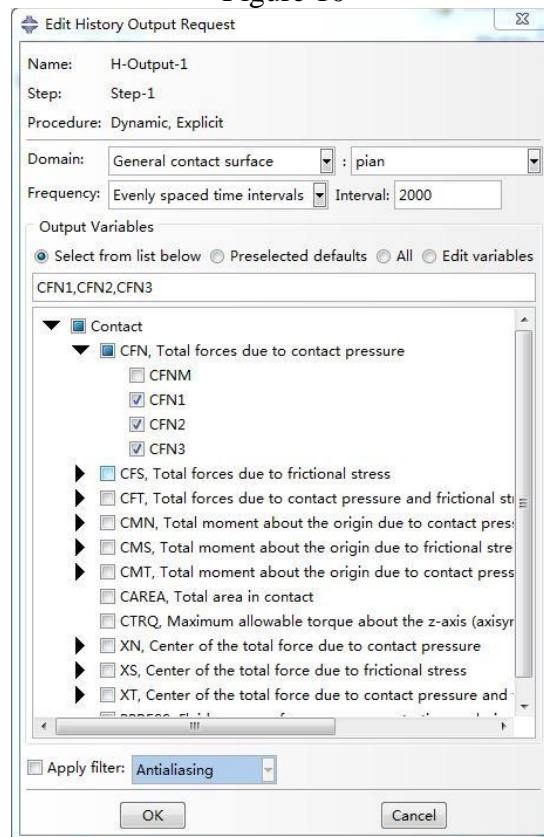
Figure 10

Edit History Output Request

Name: H-Output-1
Step: Step-1
Procedure: Dynamic, Explicit

Domain: General contact surface : pian
Frequency: Evenly spaced time intervals Interval: 2000

Output Variables
Select from list below Preselected defaults All Edit variables
CFN1,CFN2,CFN3

Contact
CFN, Total forces due to contact pressure
CFNM
CFN1
CFN2
CFN3
CFS, Total forces due to frictional stress
CFT, Total forces due to contact pressure and frictional st
CMN, Total moment about the origin due to contact pres
CMS, Total moment about the origin due to frictional stre
CMT, Total moment about the origin due to contact press
CAREA, Total area in contact
CTRQ, Maximum allowable torque about the z-axis (axisyr
XN, Center of the total force due to contact pressure
XS, Center of the total force due to frictional stress
XT, Center of the total force due to contact pressure and
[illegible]

Apply filter: Antialiasing

OK Cancel